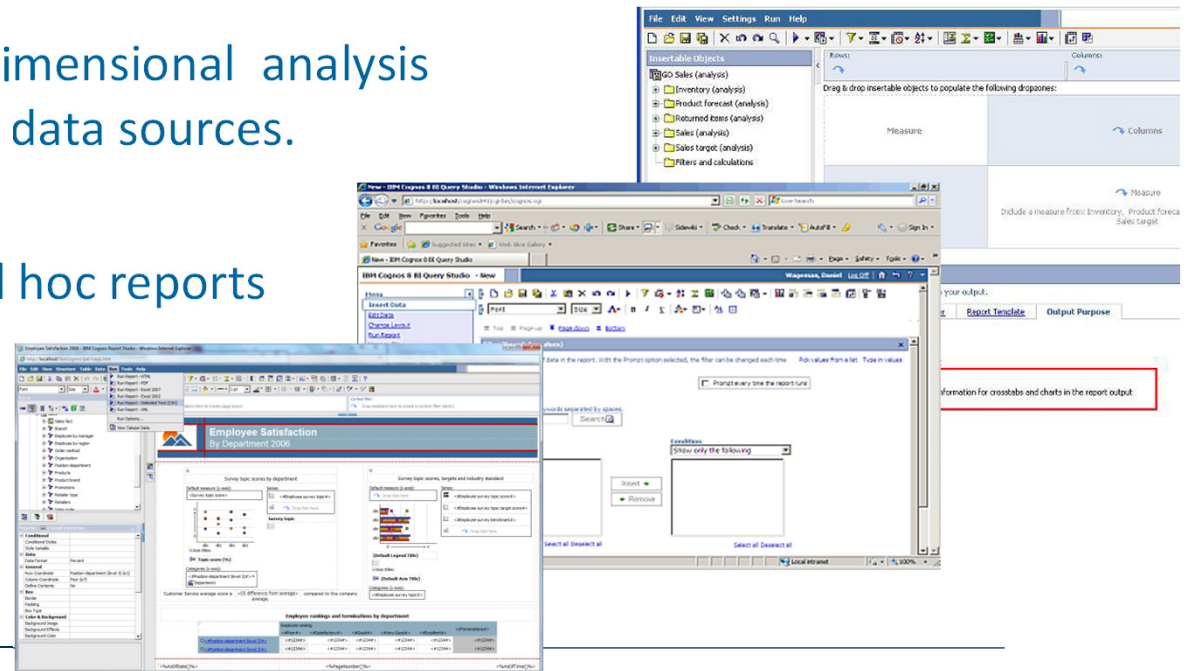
imensional analysis
data sources.

l hoc reports

File Edit View Settings Run Help

Insertable Objects

GO Sales (analysis)
Inventory (analysis)
Product forecast (analysis)
Returned items (analysis)
Sales (analysis)
Sales target (analysis)
Filters and calculations

Rows:
Columns:

Drag & drop insertable objects to populate the following dropzones:

Measure
Columns
Measure
Include a measure from Inventory, Product forecast, Sales target

New - IBM Cognos 8 BI Query Studio - Windows Internet Explorer

Google

Favorites

IBM Cognos 8 BI Query Studio - New

Menu
Insert Data
Edit Data
Change Layout
Run Report

your output.
Report Template
Output Purpose

information for crosstabs and charts in the report output

Prompt every time the report runs

Condition
Show only the following

Insert
Remove

Select all Deselect all

Select all Deselect all

Local intranet
100%

Employee Satisfaction 2006 - IBM Cognos 8 Report Studio - Windows Internet Explorer

Run Report - HTML
Run Report - PDF
Run Report - Excel 2007
Run Report - Excel 2002
Run Report - Delimited Text (CSV)
Run Report - XML
Run Options...
View Tabular Data

Employee Satisfaction
By Department 2006

Survey topic scores by department
Survey topic scores, targets and industry standard

Employee rankings and terminations by department

Customer Service average score is <% difference from average> compared to the company average.